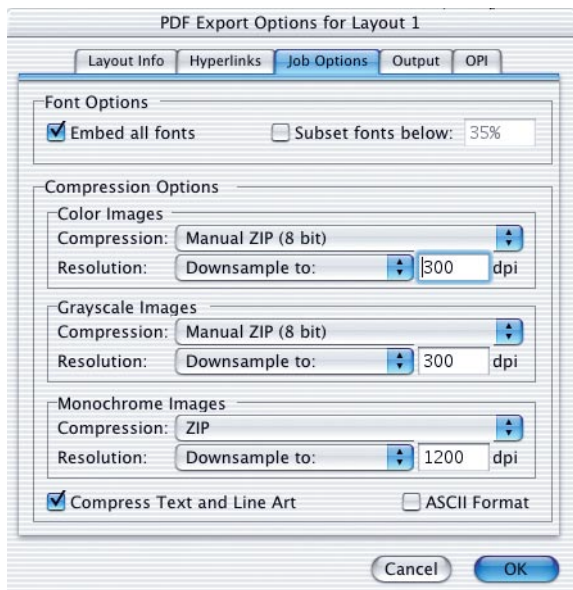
PDF Export Options for Layout 1

Layout Info | Hyperlinks | Job Options | Output | OPI

Font Options
Embed all fonts
Subset fonts below: 35%

Compression Options
Color Images
Compression: Manual ZIP (8 bit)
Resolution: Downsample to: 300 dpi

Grayscale Images
Compression: Manual ZIP (8 bit)
Resolution: Downsample to: 300 dpi

Monochrome Images
Compression: ZIP
Resolution: Downsample to: 1200 dpi

Compress Text and Line Art
ASCII Format

Cancel
OK